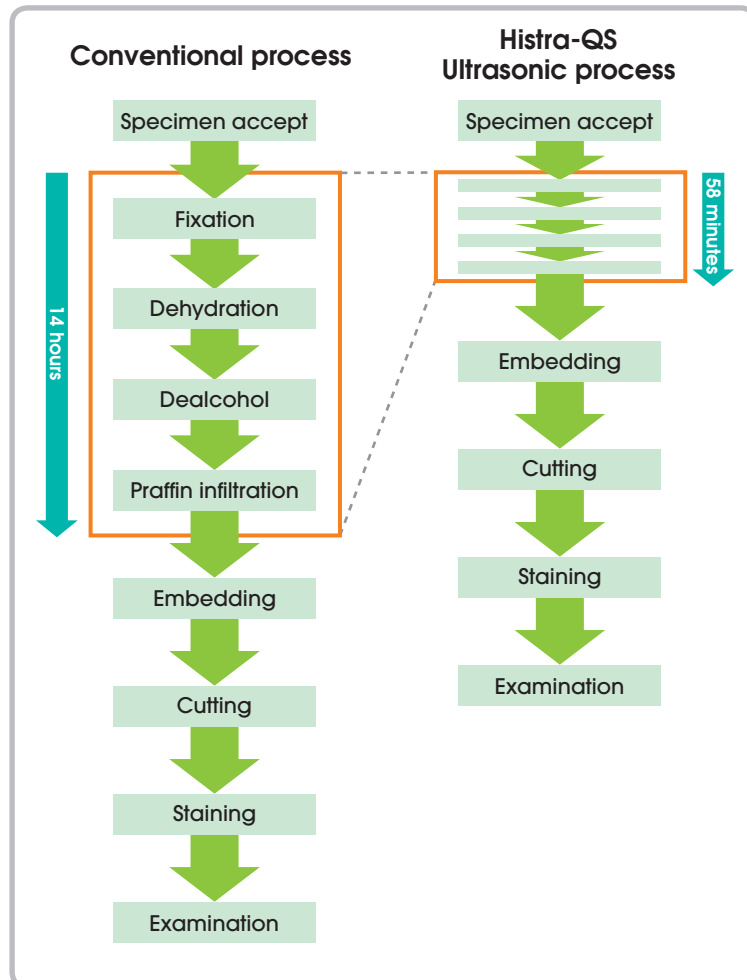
Conventional process

Specimen accept

14 hours

Fixation

Dehydration

Dealcohol

Praffin infiltration

Embedding

Cutting

Staining

Examination

Histra-QS Ultrasonic process

Specimen accept

58 minutes

Embedding

Cutting

Staining

Examination